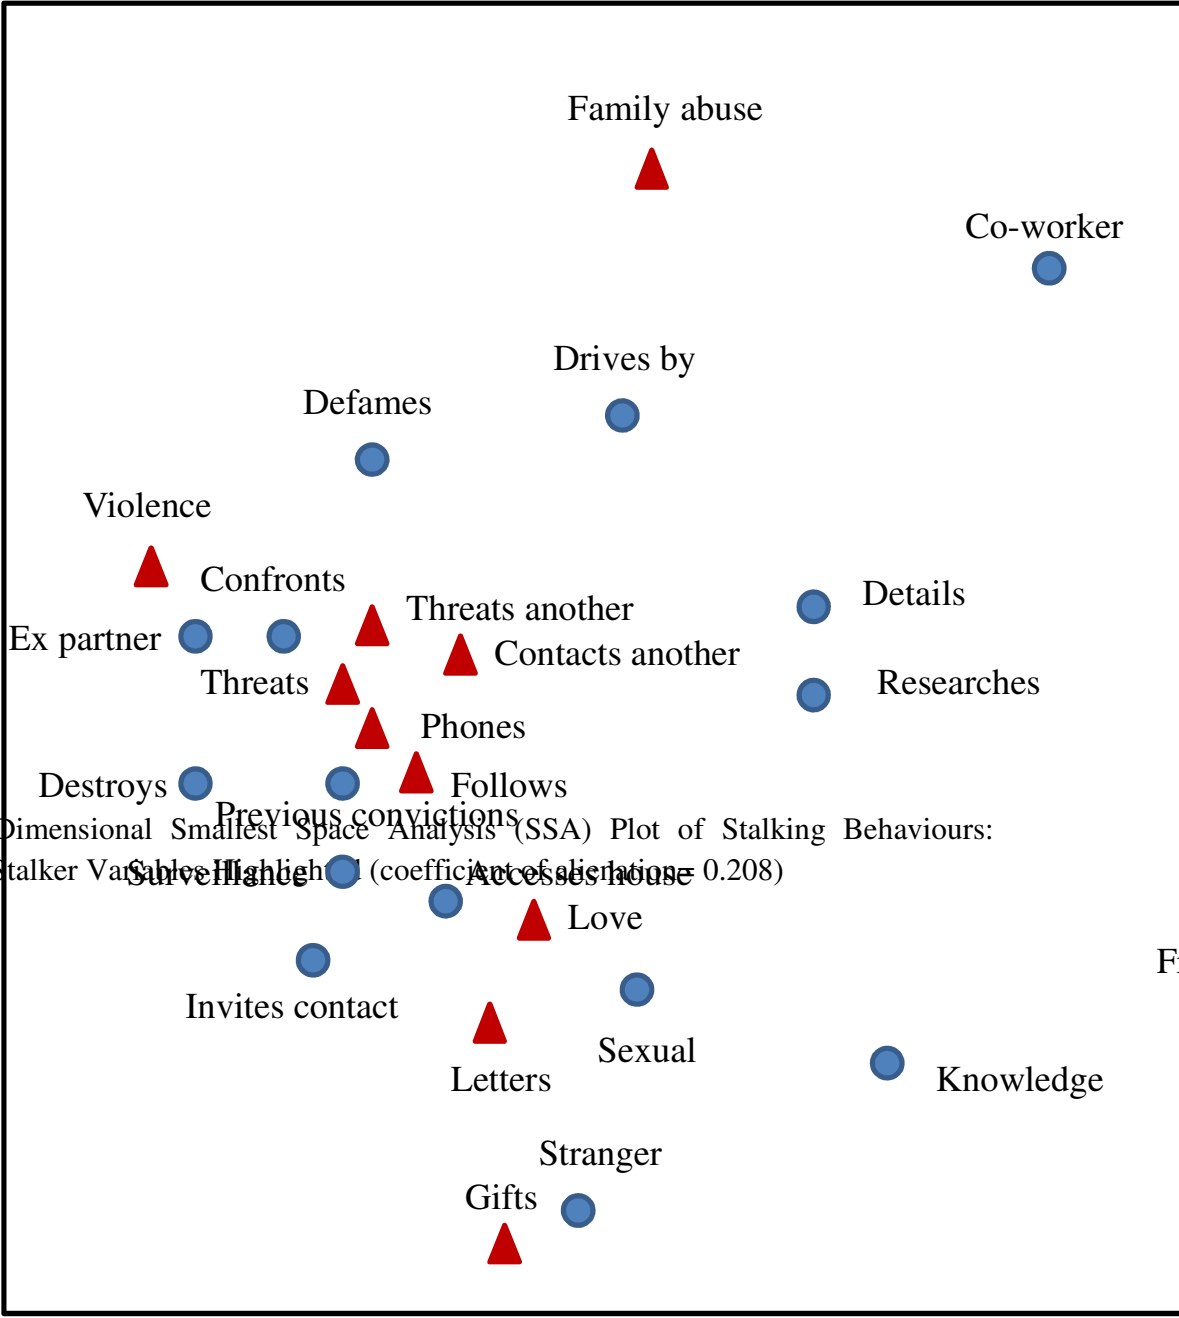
Family abuse

Co-worker

Drives by

Defames

Violence

Confronts

Threats another

Details

Ex partner

Contacts another

Threats

Researches

Phones

Destroys

Follows

Previous convictions

Dimensional Smallest Space Analysis (SSA) Plot of Stalking Behaviours: Stalker Variables Highlighted (coefficient of alienation= 0.208)

Surveillance

Accesses house

Love

F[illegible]

Invites contact

Sexual

Letters

Knowledge

Stranger

Gifts